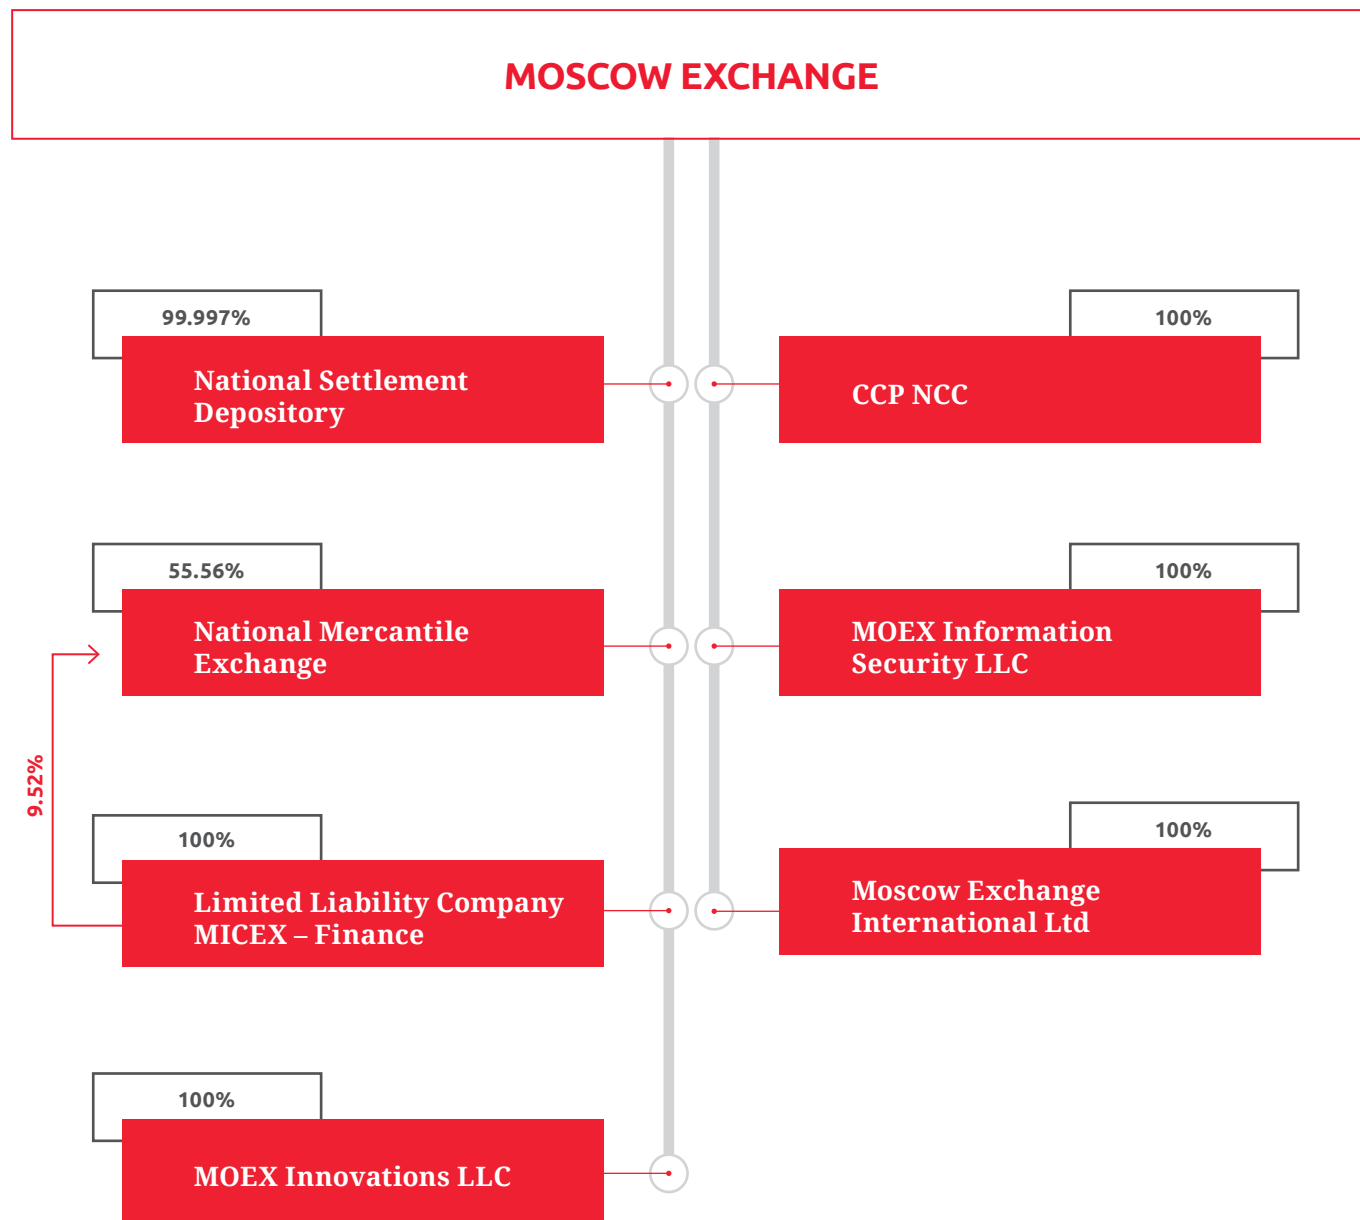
MOSCOW EXCHANGE

99.997%
National Settlement Depository

100%
CCP NCC

55.56%
National Mercantile Exchange

100%
MOEX Information Security LLC

9.52%

100%
Limited Liability Company MICEX – Finance

100%
Moscow Exchange International Ltd

100%
MOEX Innovations LLC